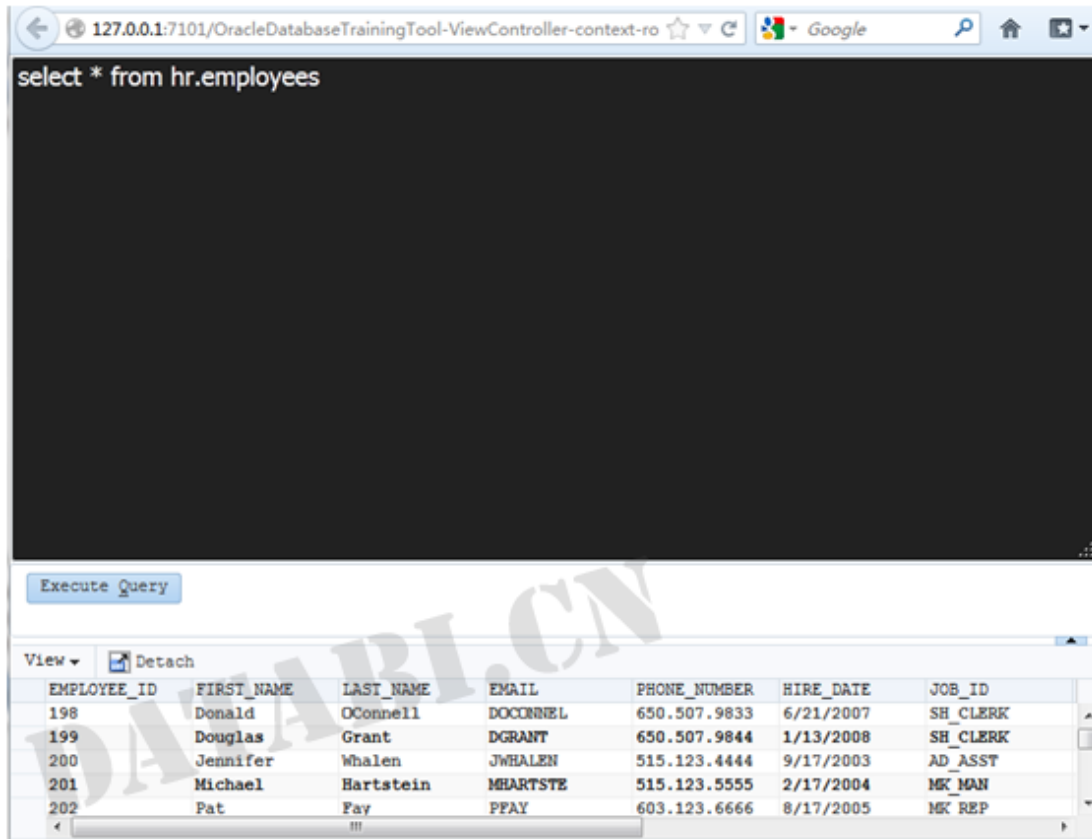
127.0.0.1:7101/OracleDatabaseTrainingTool-ViewController-context-ro

Google

select * from hr.employees

Execute Query

DATAI.CN

View ▾ Detach

| EMPLOYEE_ID | FIRST_NAME | LAST_NAME | EMAIL | PHONE_NUMBER | HIRE_DATE | JOB_ID |
|---|---|---|---|---|---|---|
| 198 | Donald | OConnell | DOCONNEL | 650.507.9833 | 6/21/2007 | SH_CLERK |
| 199 | Douglas | Grant | DGRANT | 650.507.9844 | 1/13/2008 | SH_CLERK |
| 200 | Jennifer | Whalen | JWHALEN | 515.123.4444 | 9/17/2003 | AD_ASST |
| 201 | Michael | Hartstein | MHARTSTE | 515.123.5555 | 2/17/2004 | MK_MAN |
| 202 | Pat | Fay | PFAY | 603.123.6666 | 8/17/2005 | MK_REP |